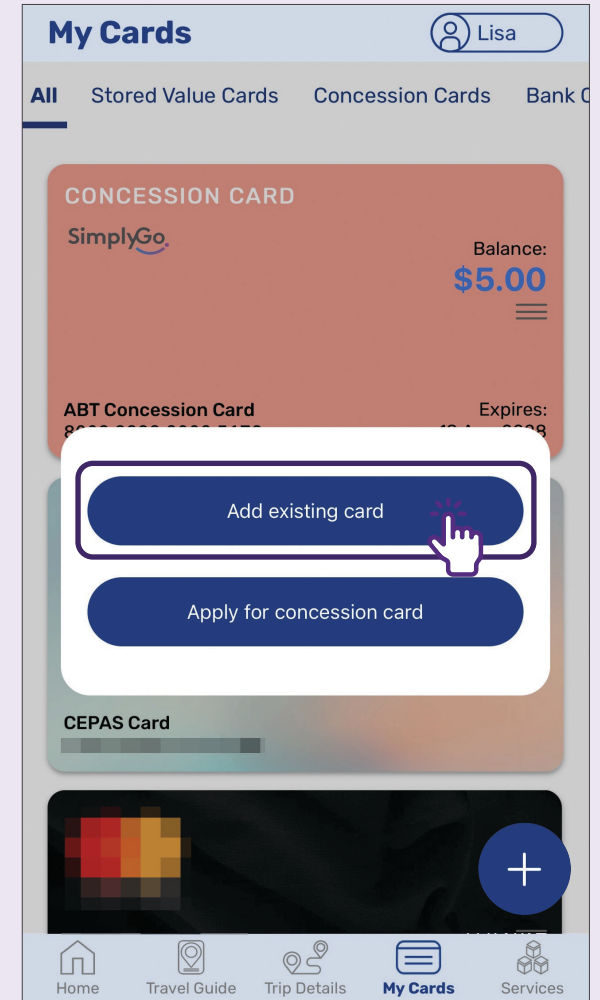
My Cards

Lisa

All Stored Value Cards Concession Cards Bank C

CONCESSION CARD

SimplyGo

Balance:
$5.00

ABT Concession Card

Expires:

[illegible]

Add existing card

Apply for concession card

CEPAS Card

+

Home Travel Guide Trip Details My Cards Services